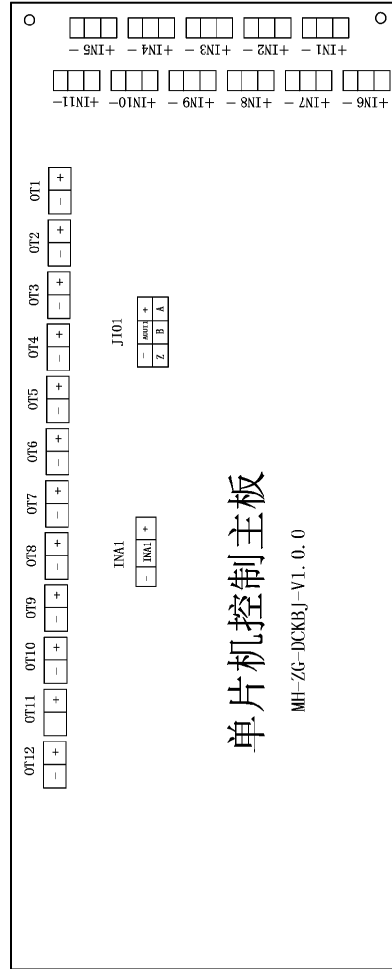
+IN1 - +IN2 - +IN3 - +IN4 - +IN5 -

+IN6 - +IN7 - +IN8 - +IN9 - +IN10- +IN11-

OT1 + -
OT2 + -
OT3 + -
OT4 + -
OT5 + -
OT6 + -
OT7 + -
OT8 + -
OT9 + -
OT10 + -
OT11 +
OT12 + -

JI01
+ AOUT1 -
A B Z

INA1
+ INA1 -

单片机控制主板

MH-ZG-DCKBJ-V1.0.0